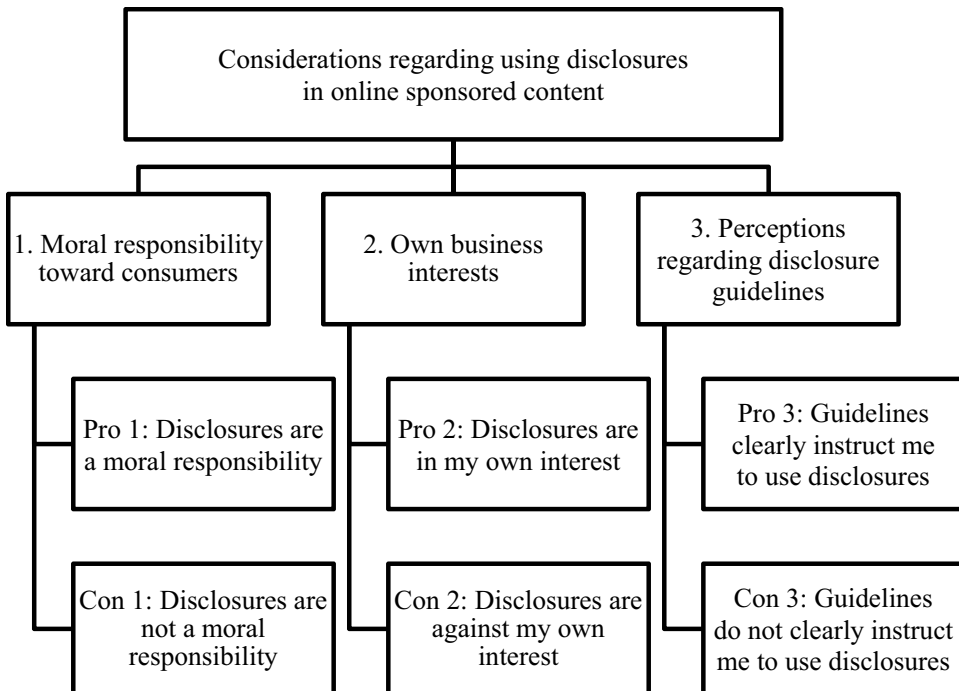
Considerations regarding using disclosures in online sponsored content

1. Moral responsibility toward consumers

Pro 1: Disclosures are a moral responsibility

Con 1: Disclosures are not a moral responsibility

2. Own business interests

Pro 2: Disclosures are in my own interest

Con 2: Disclosures are against my own interest

3. Perceptions regarding disclosure guidelines

Pro 3: Guidelines clearly instruct me to use disclosures

Con 3: Guidelines do not clearly instruct me to use disclosures